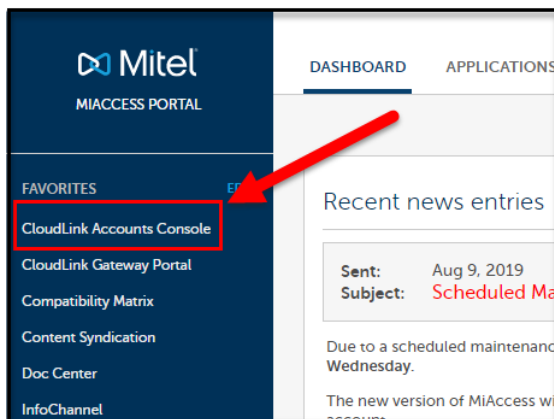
Mitel
MIACCESS PORTAL

FAVORITES
ED

CloudLink Accounts Console
CloudLink Gateway Portal
Compatibility Matrix
Content Syndication
Doc Center
InfoChannel

DASHBOARD
APPLICATIONS

Recent news entries

Sent: Aug 9, 2019
Subject: Scheduled Ma

Due to a scheduled maintenanc Wednesday.

The new version of MiAccess wi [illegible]